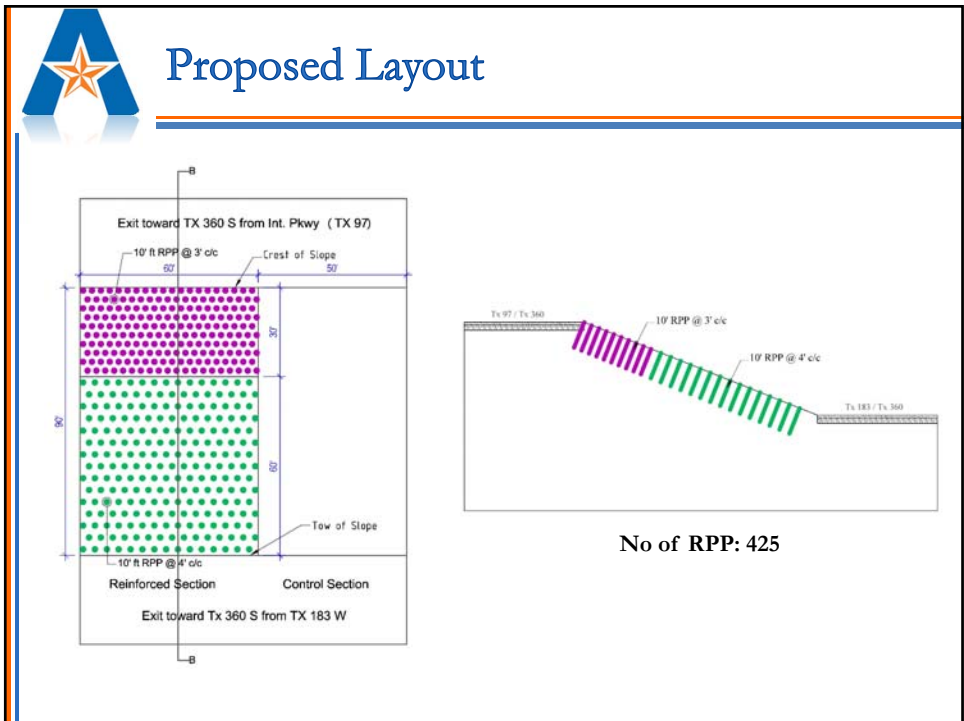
Proposed Layout

B

Exit toward TX 360 S from Int. Pkwy (TX 97)

10' ft RPP @ 3' c/c

Crest of Slope

60'

50'

30'

90'

60'

Tow of Slope

10' ft RPP @ 4' c/c

Reinforced Section

Control Section

Exit toward Tx 360 S from TX 183 W

B

Tx 97 / Tx 360

10' RPP @ 3' c/c

10' RPP @ 4' c/c

Tx 183 / Tx 360

No of RPP: 425